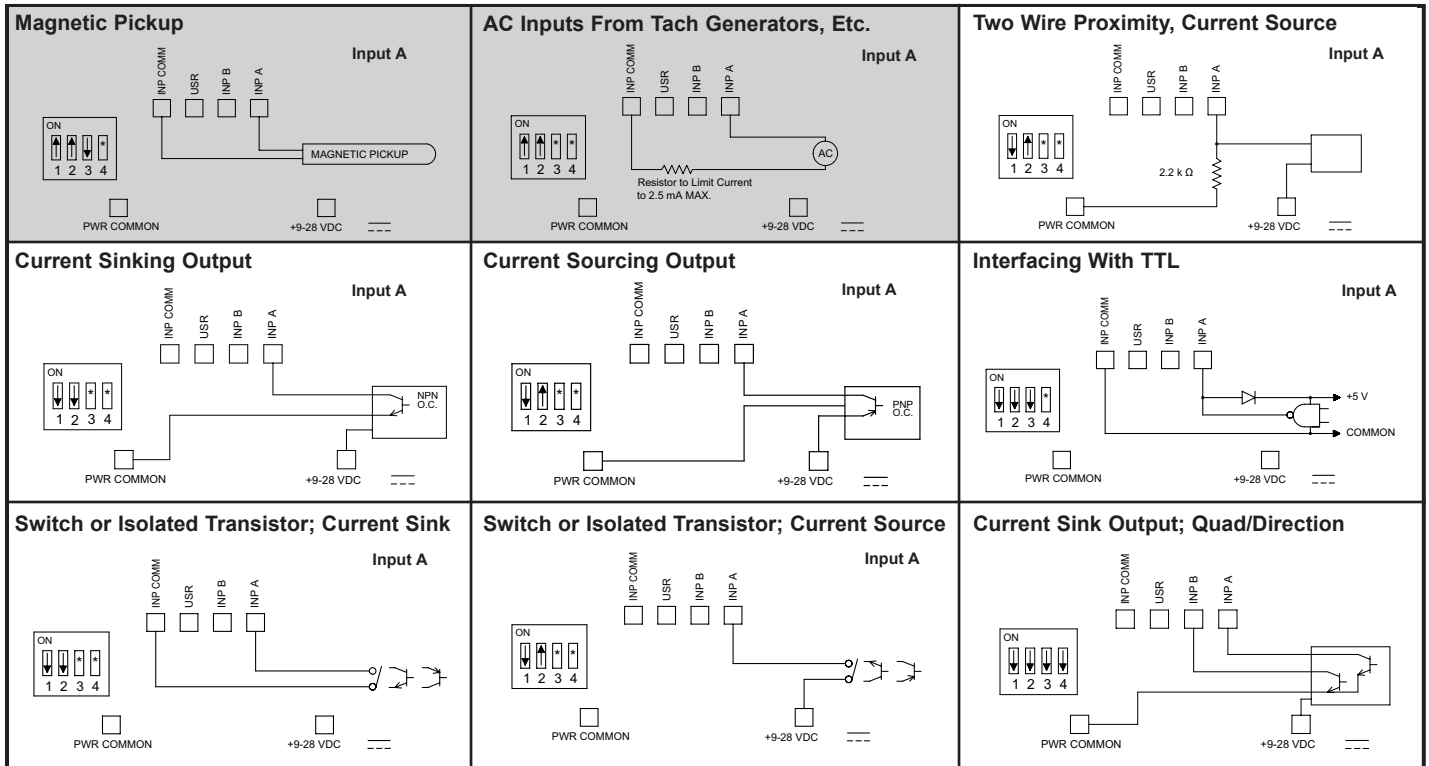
Magnetic Pickup

Input A

INP COMM USR INP B INP A

ON
1 2 3 4 *

MAGNETIC PICKUP

PWR COMMON +9-28 VDC

AC Inputs From Tach Generators, Etc.

Input A

INP COMM USR INP B INP A

ON
* *
1 2 3 4

AC

Resistor to Limit Current to 2.5 mA MAX.

PWR COMMON +9-28 VDC

Two Wire Proximity, Current Source

Input A

INP COMM USR INP B INP A

ON
* *
1 2 3 4

2.2 k Ω

PWR COMMON +9-28 VDC

Current Sinking Output

Input A

INP COMM USR INP B INP A

ON
* *
1 2 3 4

NPN O.C.

PWR COMMON +9-28 VDC

Current Sourcing Output

Input A

INP COMM USR INP B INP A

ON
* *
1 2 3 4

PNP O.C.

PWR COMMON +9-28 VDC

Interfacing With TTL

Input A

INP COMM USR INP B INP A

ON
*
1 2 3 4

+5 V

COMMON

PWR COMMON +9-28 VDC

Switch or Isolated Transistor; Current Sink

Input A

INP COMM USR INP B INP A

ON
* *
1 2 3 4

PWR COMMON +9-28 VDC

Switch or Isolated Transistor; Current Source

Input A

INP COMM USR INP B INP A

ON
* *
1 2 3 4

PWR COMMON +9-28 VDC

Current Sink Output; Quad/Direction

INP COMM USR INP B INP A

ON
1 2 3 4

PWR COMMON +9-28 VDC